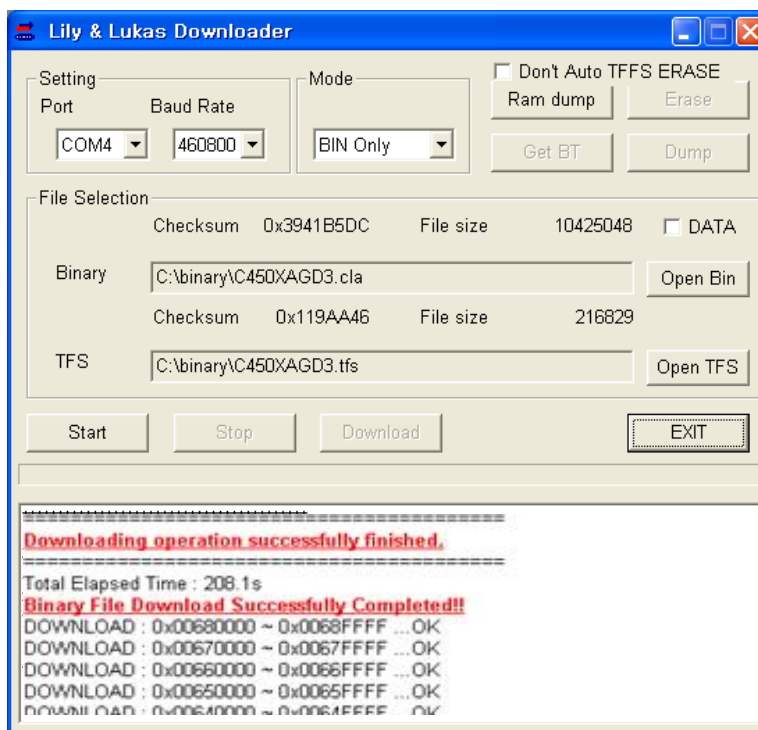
Lily & Lukas Downloader

Setting
Port COM4
Baud Rate 460800

Mode
BIN Only

Don't Auto TFFS ERASE
Ram dump
Erase
Get BT
Dump

File Selection
Checksum 0x3941B5DC File size 10425048 DATA
Binary C:\binary\C450XAGD3.cla Open Bin
Checksum 0x119AA46 File size 216829
TFS C:\binary\C450XAGD3.tfs Open TFS

Start Stop Download EXIT

==========================================
Downloading operation successfully finished.
==========================================
Total Elapsed Time : 208.1s
Binary File Download Successfully Completed!!
DOWNLOAD : 0x00680000 ~ 0x0068FFFF ...OK
DOWNLOAD : 0x00670000 ~ 0x0067FFFF ...OK
DOWNLOAD : 0x00660000 ~ 0x0066FFFF ...OK
DOWNLOAD : 0x00650000 ~ 0x0065FFFF ...OK
DOWNLOAD : 0x00640000 ~ 0x0064FFFF ...OK